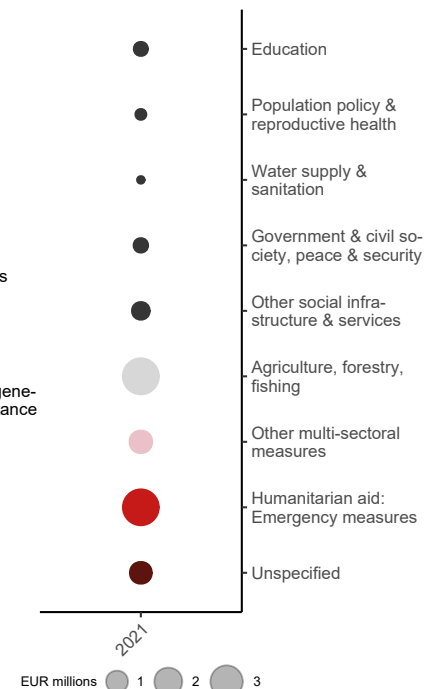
s

gene-
ance

Education

Population policy & reproductive health

Water supply & sanitation

Government & civil society, peace & security

Other social infrastructure & services

Agriculture, forestry, fishing

Other multi-sectoral measures

Humanitarian aid: Emergency measures

Unspecified

2021

EUR millions 1 2 3